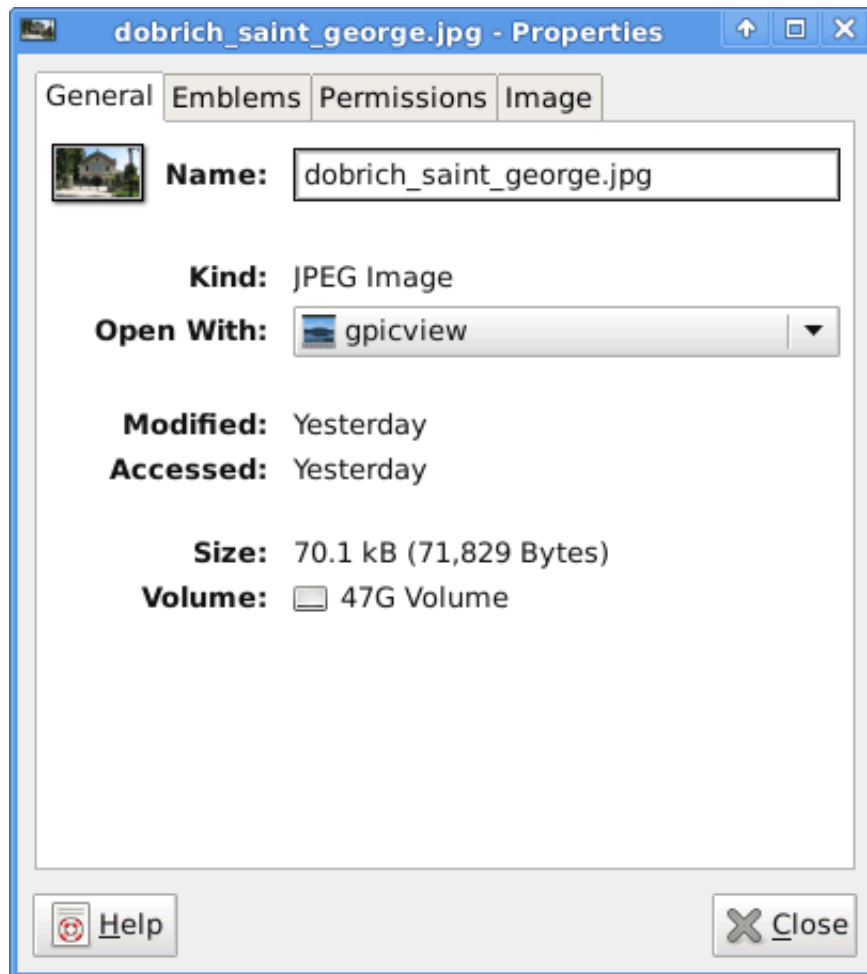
dobrich_saint_george.jpg - Properties

General
Emblems
Permissions
Image

Name: dobrich_saint_george.jpg

Kind: JPEG Image
Open With: gpicview

Modified: Yesterday
Accessed: Yesterday

Size: 70.1 kB (71,829 Bytes)
Volume: 47G Volume

Help
Close